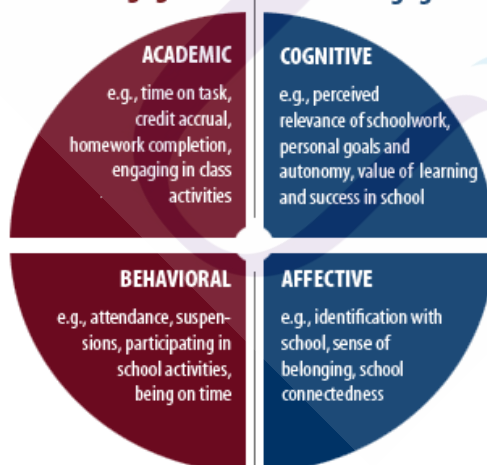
ACADEMIC
e.g., time on task, credit accrual, homework completion, engaging in class activities

COGNITIVE
e.g., perceived relevance of schoolwork, personal goals and autonomy, value of learning and success in school

BEHAVIORAL
e.g., attendance, suspensions, participating in school activities, being on time

AFFECTIVE
e.g., identification with school, sense of belonging, school connectedness